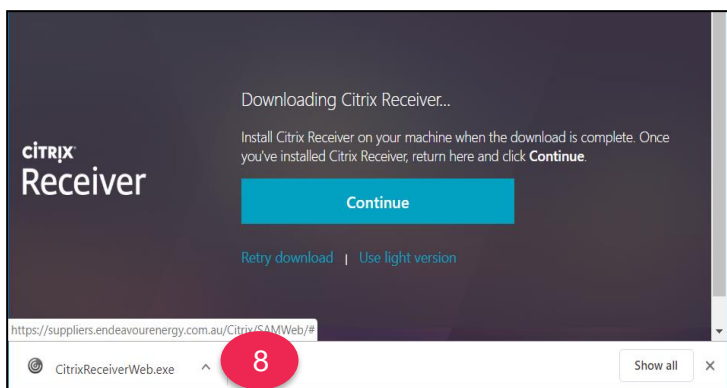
CITRIX
Receiver

Downloading Citrix Receiver...

Install Citrix Receiver on your machine when the download is complete. Once you've installed Citrix Receiver, return here and click **Continue**.

Continue

Retry download | Use light version

https://suppliers.endeavourenergy.com.au/Citrix/SAMWeb/#

CitrixReceiverWeb.exe

8

Show all

×